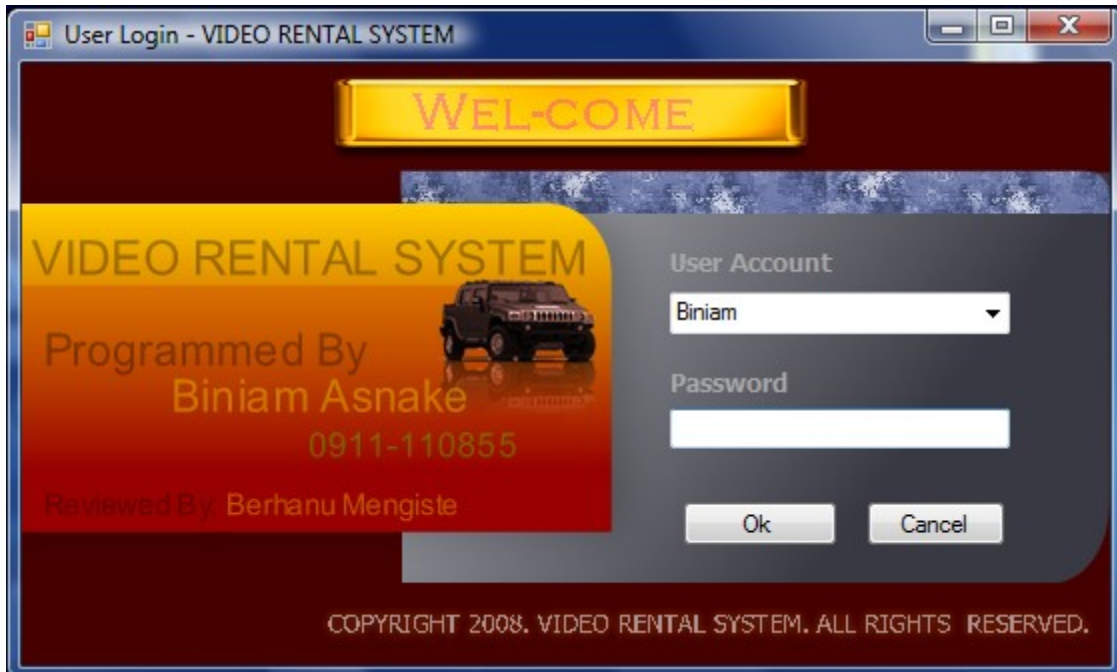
User Login - VIDEO RENTAL SYSTEM

WEL-COME

VIDEO RENTAL SYSTEM

Programmed By
Biniam Asnake
0911-110855

Reviewed By: Berhanu Mengiste

User Account
Biniam

Password

Ok
Cancel

COPYRIGHT 2008. VIDEO RENTAL SYSTEM. ALL RIGHTS RESERVED.